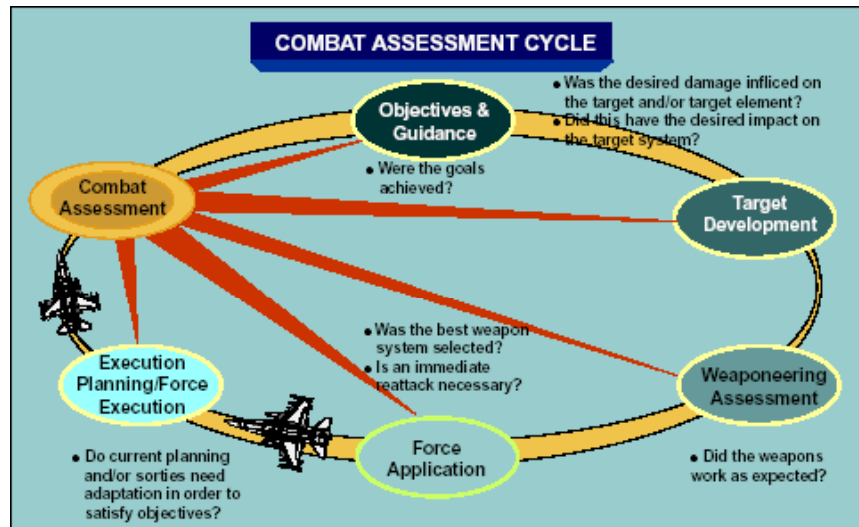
COMBAT ASSESSMENT CYCLE

Objectives & Guidance

• Was the desired damage inflicted on the target and/or target element?
• Did this have the desired impact on the target system?

Combat Assessment

• Were the goals achieved?

Target Development

• Was the best weapon system selected?
• Is an immediate reattack necessary?

Execution Planning/Force Execution

Weaponeering Assessment

Force Application

• Do current planning and/or sorties need adaptation in order to satisfy objectives?

• Did the weapons work as expected?